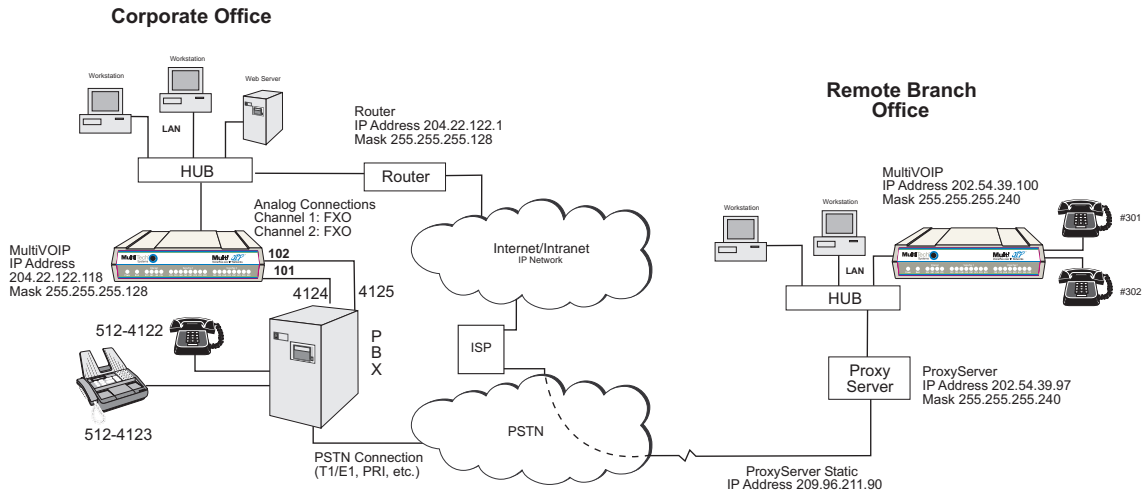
Corporate Office

Workstation
Workstation
Web Server
LAN

Router
IP Address 204.22.122.1
Mask 255.255.255.128

HUB
Router

Analog Connections
Channel 1: FXO
Channel 2: FXO

MultiVOIP
IP Address
204.22.122.118
Mask 255.255.255.128

102
101
4124
4125

512-4122
P
B
X

512-4123

Internet/Intranet
IP Network

ISP

PSTN

PSTN Connection
(T1/E1, PRI, etc.)

Remote Branch
Office

MultiVOIP
IP Address 202.54.39.100
Mask 255.255.255.240

Workstation
Workstation
LAN
HUB

#301
#302

Proxy
Server

ProxyServer
IP Address 202.54.39.97
Mask 255.255.255.240

ProxyServer Static
IP Address 209.96.211.90